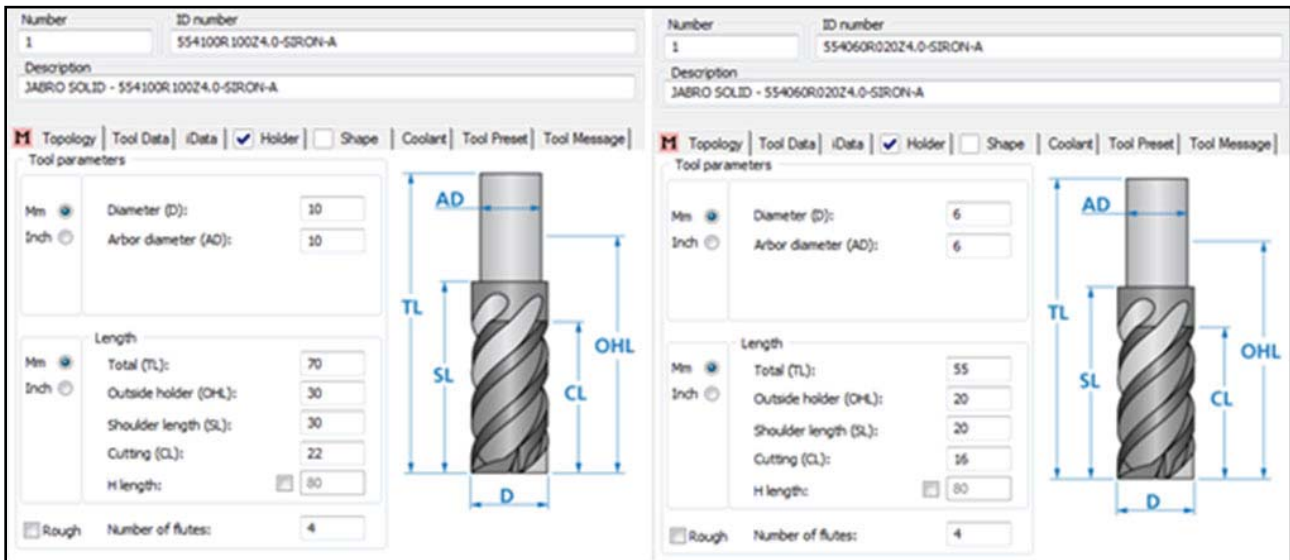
Number
1
ID number
554100R100Z4.0-SIRON-A
Description
JABRO SOLID - 554100R100Z4.0-SIRON-A

M Topology | Tool Data | iData | Holder | Shape | Coolant | Tool Preset | Tool Message

Tool parameters
Mm
Inch
Diameter (D): 10
Arbor diameter (AD): 10

Length
Mm
Inch
Total (TL): 70
Outside holder (OHL): 30
Shoulder length (SL): 30
Cutting (CL): 22
H length: 80

Rough
Number of flutes: 4

AD
TL
SL
OHL
CL
D

Number
1
ID number
554060R020Z4.0-SIRON-A
Description
JABRO SOLID - 554060R020Z4.0-SIRON-A

M Topology | Tool Data | iData | Holder | Shape | Coolant | Tool Preset | Tool Message

Tool parameters
Mm
Inch
Diameter (D): 6
Arbor diameter (AD): 6

Length
Mm
Inch
Total (TL): 55
Outside holder (OHL): 20
Shoulder length (SL): 20
Cutting (CL): 16
H length: 80

Rough
Number of flutes: 4

AD
TL
SL
OHL
CL
D